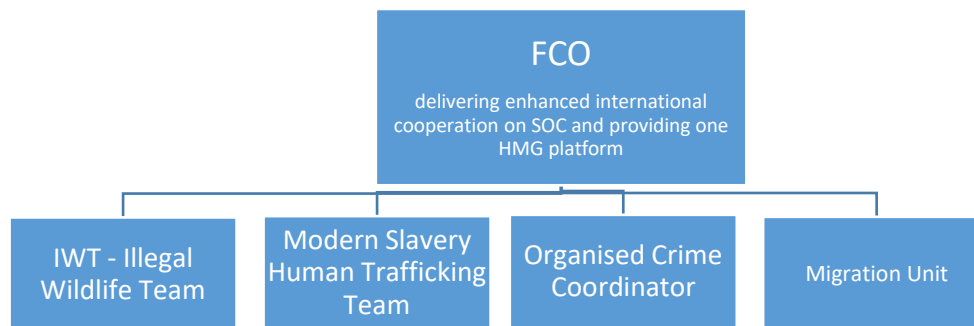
FCO

delivering enhanced international cooperation on SOC and providing one HMG platform

IWT - Illegal Wildlife Team

Modern Slavery Human Trafficking Team

Organised Crime Coordinator

Migration Unit